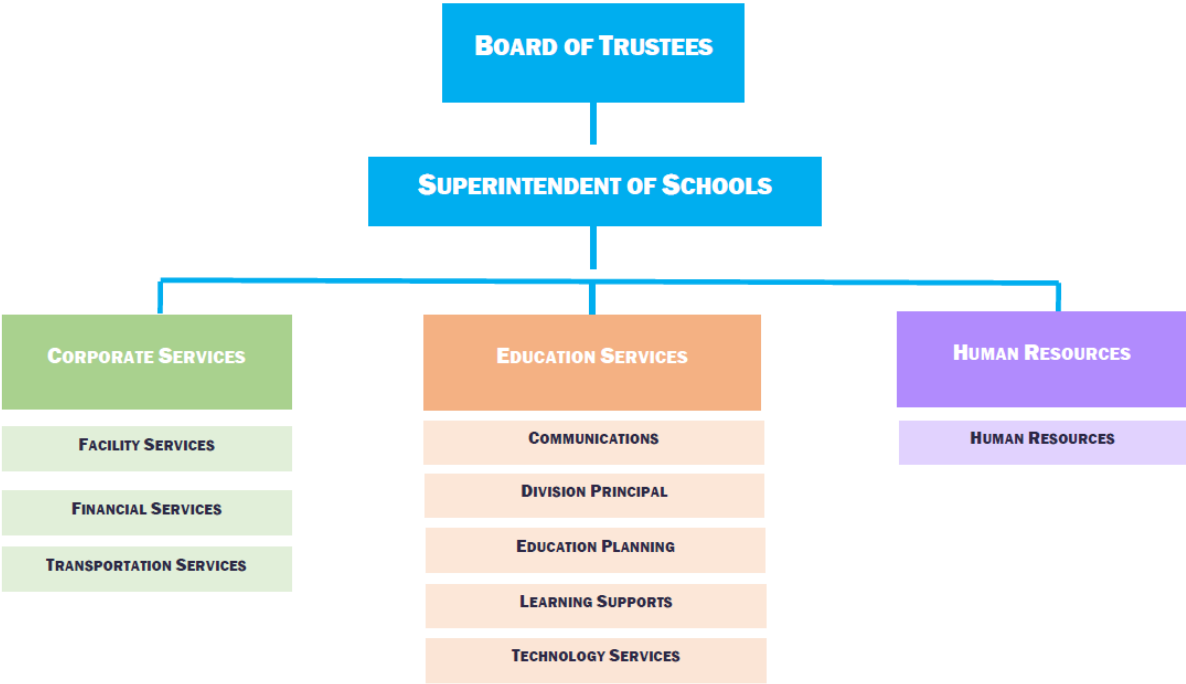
Board of Trustees

Superintendent of Schools

Corporate Services

Facility Services

Financial Services

Transportation Services

Education Services

Communications

Division Principal

Education Planning

Learning Supports

Technology Services

Human Resources

Human Resources